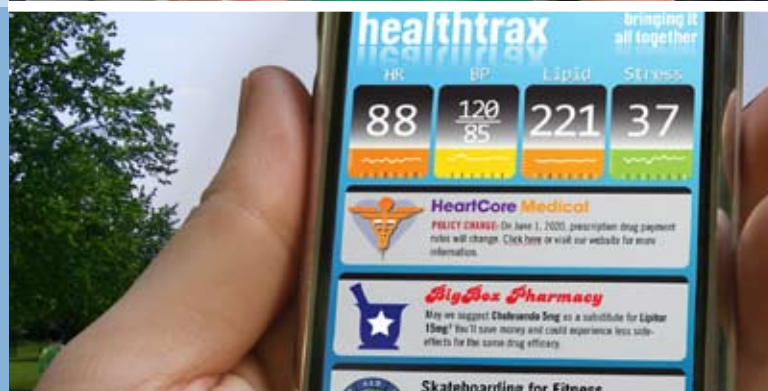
healthtrax

bringing it all together

HR
88

BP
$\frac{120}{85}$

Lipid
221

Stress
37

HeartCore Medical

POLICY CHANGE: On June 1, 2020, prescription drug payment rules will change. Click here or visit our website for more information.

BigBox Pharmacy

May we suggest Cholesendo 5mg as a substitute for Lipitor 15mg? You'll save money and could experience less side-effects for the same drug efficacy.

Skateboarding for Fitness